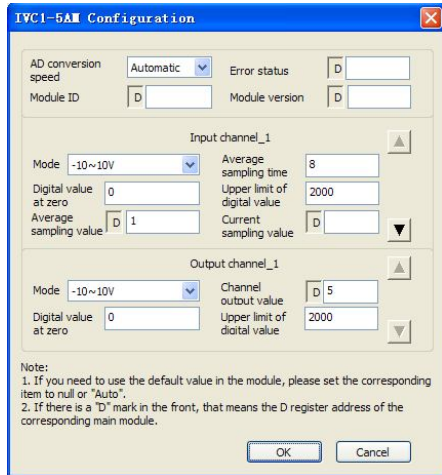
IVC1-5AM Configuration

AD conversion speed Automatic

Error status D

Module ID D

Module version D

Input channel_1

Mode -10~10V

Average sampling time 8

Digital value at zero 0

Upper limit of digital value 2000

Average sampling value D 1

Current sampling value D

Output channel_1

Mode -10~10V

Channel output value D 5

Digital value at zero 0

Upper limit of digital value 2000

Note:
1. If you need to use the default value in the module, please set the corresponding item to null or "Auto".
2. If there is a "D" mark in the front, that means the D register address of the corresponding main module.

OK Cancel